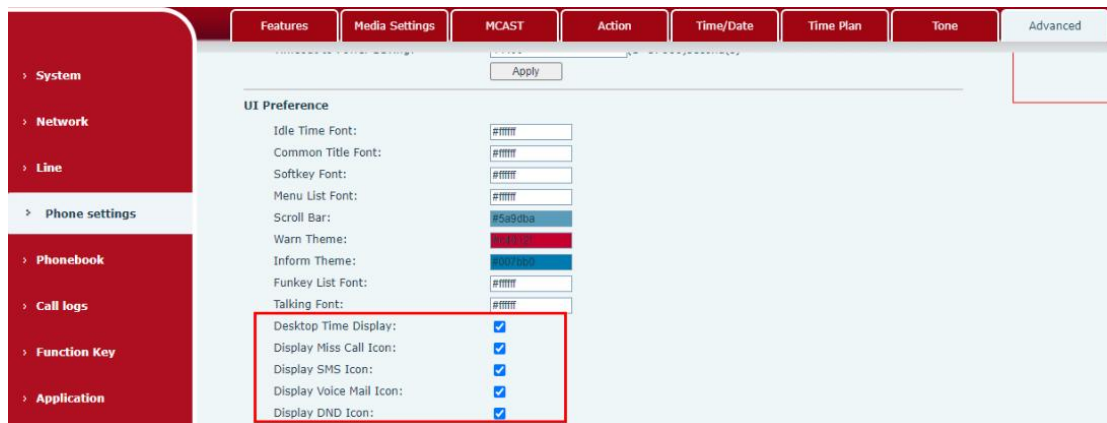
Features
Media Settings
MCAST
Action
Time/Date
Time Plan
Tone
Advanced

› System
› Network
› Line
› Phone settings
› Phonebook
› Call logs
› Function Key
› Application

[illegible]
Apply

UI Preference

| | |
|---|---|
| Idle Time Font: | #ffffff |
| Common Title Font: | #ffffff |
| Softkey Font: | #ffffff |
| Menu List Font: | #ffffff |
| Scroll Bar: | #5a9dba |
| Warn Theme: | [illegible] |
| Inform Theme: | #007bb0 |
| Funkey List Font: | #ffffff |
| Talking Font: | #ffffff |
| Desktop Time Display: | |
| Display Miss Call Icon: | |
| Display SMS Icon: | |
| Display Voice Mail Icon: | |
| Display DND Icon: | |